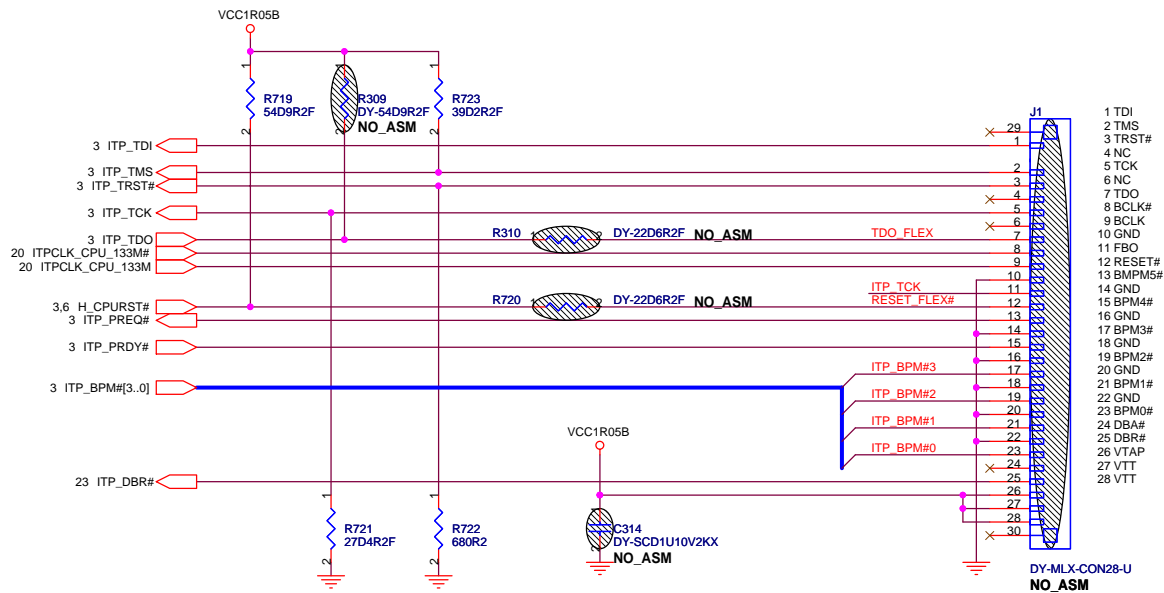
VCC1R05B

R719
54D9R2F

R309
DY-54D9R2F
NO_ASM

R723
39D2R2F

1
2

3 ITP_TDI
3 ITP_TMS
3 ITP_TRST#
3 ITP_TCK
3 ITP_TDO
20 ITPCLK_CPU_133M#
20 ITPCLK_CPU_133M
3,6 H_CPURST#
3 ITP_PREQ#
3 ITP_PRDY#
3 ITP_BPM#[3..0]
23 ITP_DBR#

R310
DY-22D6R2F
NO_ASM
TDO_FLEX

R720
DY-22D6R2F
NO_ASM
ITP_TCK
RESET_FLEX#

ITP_BPM#3
ITP_BPM#2
ITP_BPM#1
ITP_BPM#0

VCC1R05B

R721
27D4R2F

R722
680R2

C314
DY-SCD1U10V2KX
NO_ASM

J1
29
1
2
3
4
5
6
7
8
9
10
11
12
13
14
15
16
17
18
19
20
21
22
23
24
25
26
27
28
30

DY-MLX-CON28-U
NO_ASM

1 TDI
2 TMS
3 TRST#
4 NC
5 TCK
6 NC
7 TDO
8 BCLK#
9 BCLK
10 GND
11 FBO
12 RESET#
13 BMPM5#
14 GND
15 BPM4#
16 GND
17 BPM3#
18 GND
19 BPM2#
20 GND
21 BPM1#
22 GND
23 BPM0#
24 DBA#
25 DBR#
26 VTAP
27 VTT
28 VTT